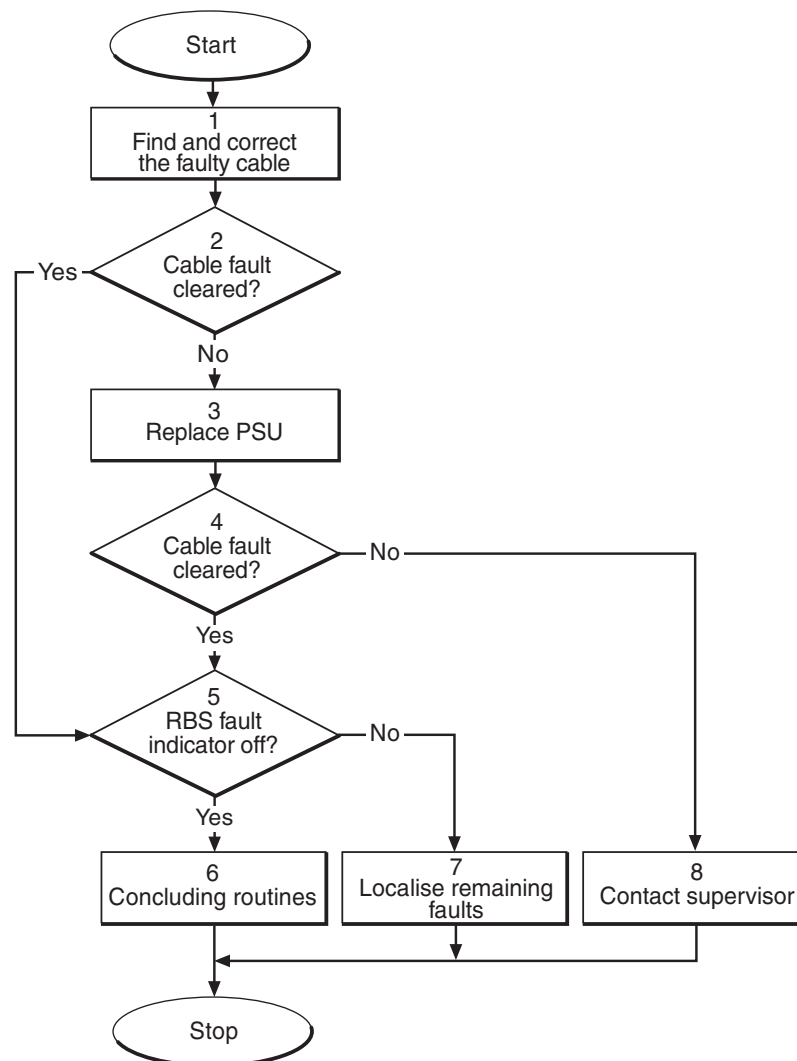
Start

1
Find and correct the faulty cable

2
Cable fault cleared?

Yes

No

3
Replace PSU

4
Cable fault cleared?

No

Yes

5
RBS fault indicator off?

No

Yes

6
Concluding routines

7
Localise remaining faults

8
Contact supervisor

Stop